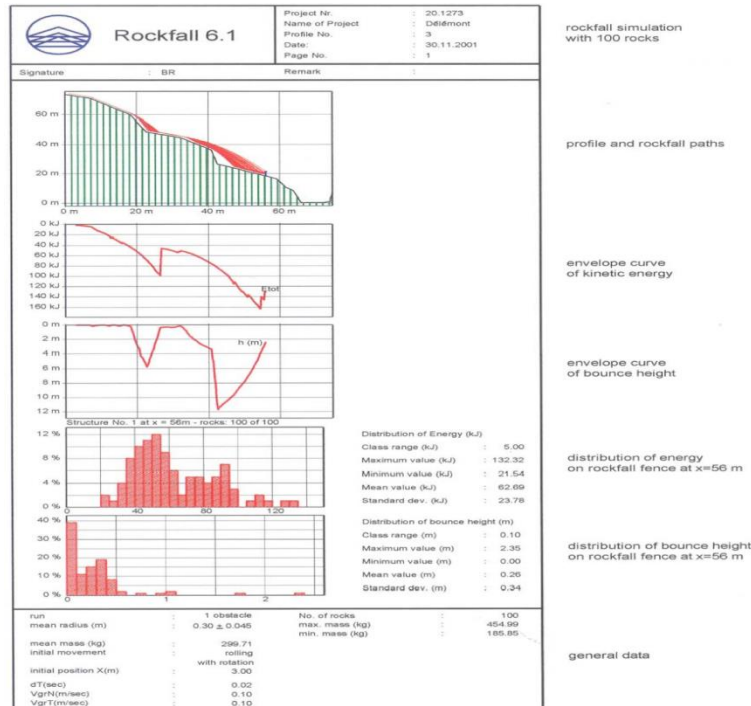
Rockfall 6.1

Project Nr. : 20.1273
Name of Project : Délémont
Profile No. : 3
Date: : 30.11.2001
Page No. : 1

Signature : BR
Remark :

rockfall simulation with 100 rocks

60 m
40 m
20 m
0 m
0 m 20 m 40 m 60 m

profile and rockfall paths

0 kJ
20 kJ
40 kJ
60 kJ
80 kJ
100 kJ
120 kJ
140 kJ
160 kJ
Etot

envelope curve of kinetic energy

0 m
2 m
4 m
6 m
8 m
10 m
12 m
h (m)

envelope curve of bounce height

Structure No. 1 at x = 56m - rocks: 100 of 100

12 %
8 %
4 %
0 %
0 40 80 120

Distribution of Energy (kJ)
Class range (kJ) : 5.00
Maximum value (kJ) : 132.32
Minimum value (kJ) : 21.54
Mean value (kJ) : 62.69
Standard dev. (kJ) : 23.78

distribution of energy on rockfall fence at x=56 m

40 %
30 %
20 %
10 %
0 %
0 1 2

Distribution of bounce height (m)
Class range (m) : 0.10
Maximum value (m) : 2.35
Minimum value (m) : 0.00
Mean value (m) : 0.26
Standard dev. (m) : 0.34

distribution of bounce height on rockfall fence at x=56 m

run : 1 obstacle
mean radius (m) : 0.30 ± 0.045
mean mass (kg) : 299.71
initial movement : rolling with rotation
initial position X(m) : 3.00
dT(sec) : 0.02
VgrN(m/sec) : 0.10
VgrT(m/sec) : 0.10

No. of rocks : 100
max. mass (kg) : 454.99
min. mass (kg) : 185.85

general data